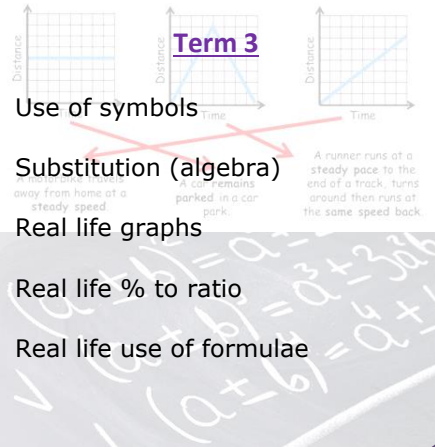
Distance

Distance

Distance

Term 3

Time

Time

Use of symbols

Substitution (algebra)

away from home at a steady speed

A car remains parked in a car park.

A runner runs at a steady pace to the end of a track, turns around then runs at the same speed back.

Real life graphs

Real life % to ratio

Real life use of formulae